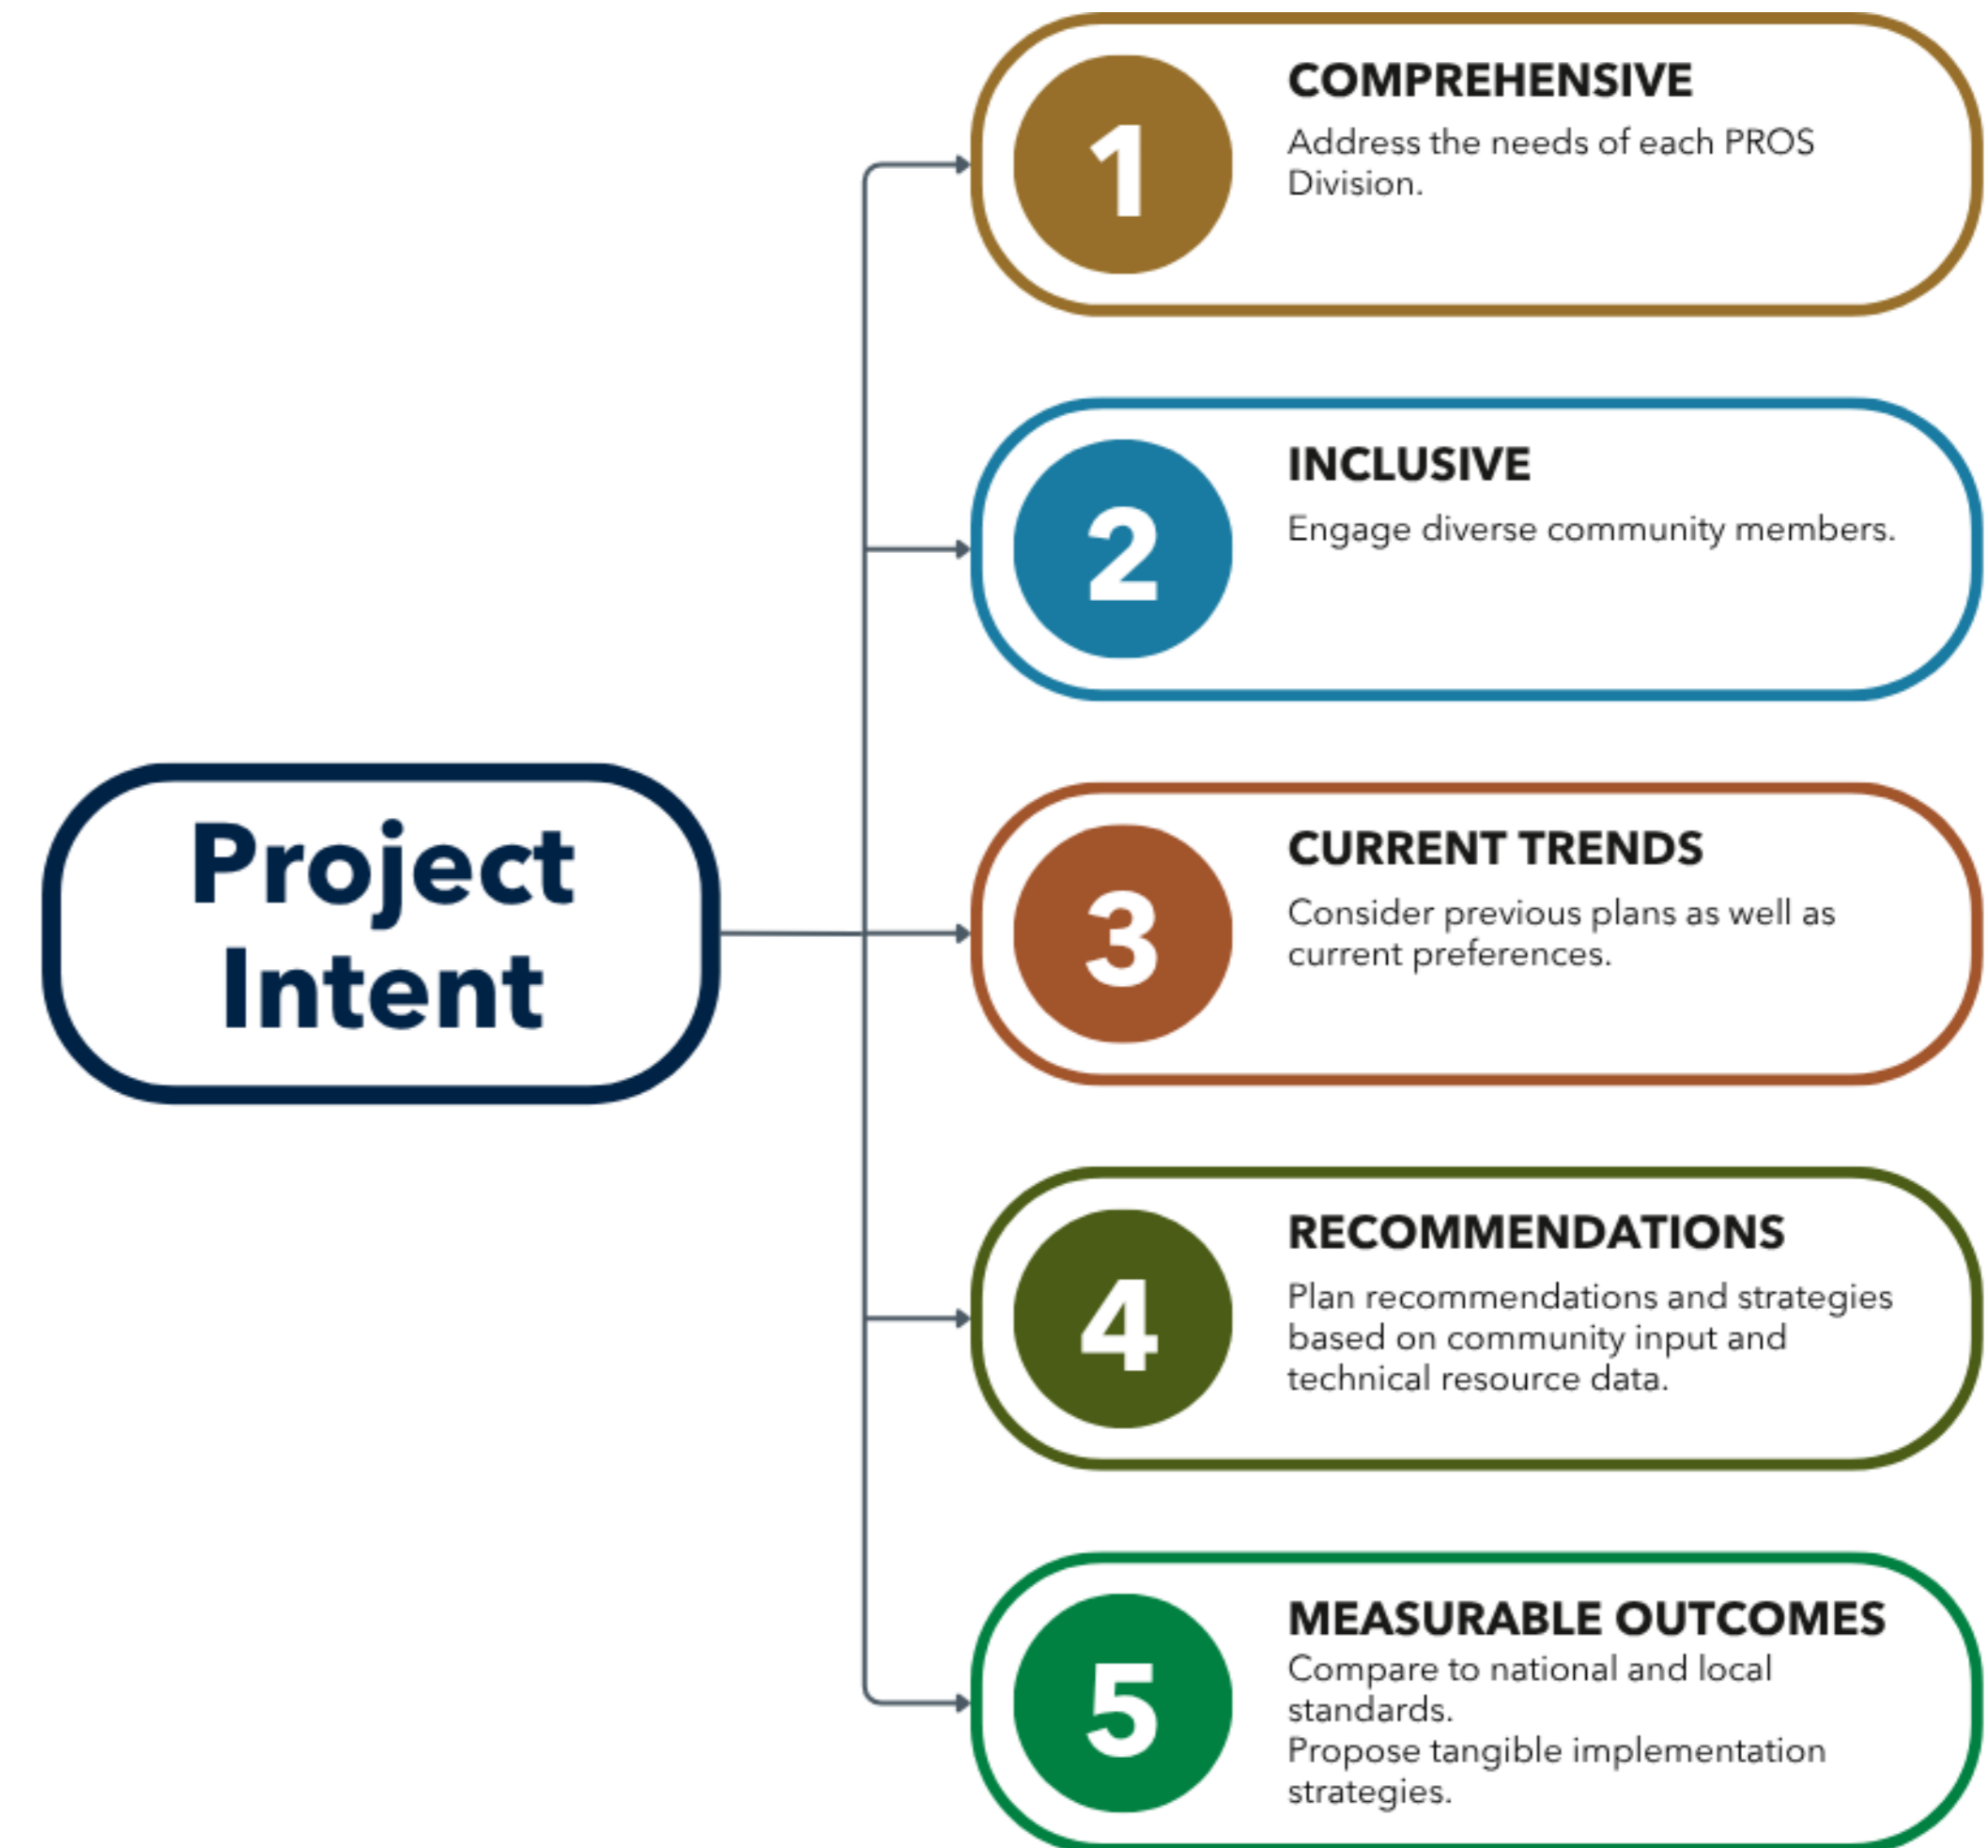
Project Intent

1
COMPREHENSIVE
Address the needs of each PROS Division.

2
INCLUSIVE
Engage diverse community members.

3
CURRENT TRENDS
Consider previous plans as well as current preferences.

4
RECOMMENDATIONS
Plan recommendations and strategies based on community input and technical resource data.

5
MEASURABLE OUTCOMES
Compare to national and local standards.
Propose tangible implementation strategies.